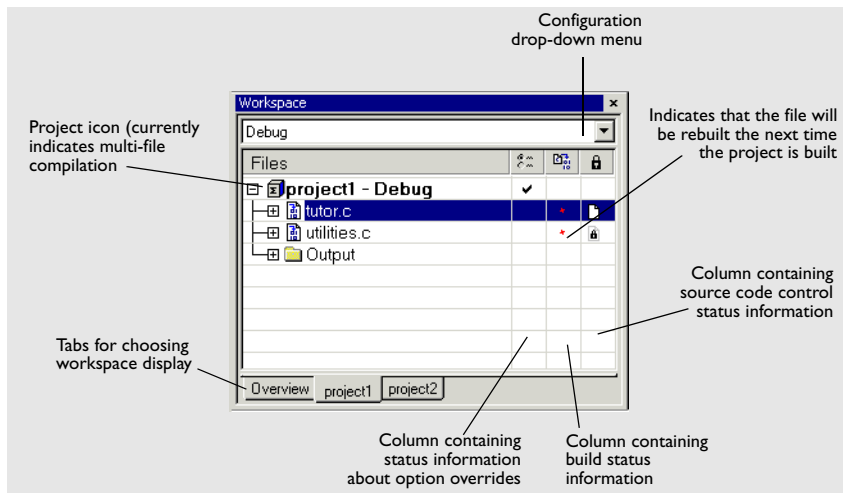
Configuration drop-down menu

Workspace

Debug

Files

Indicates that the file will be rebuilt the next time the project is built

Project icon (currently indicates multi-file compilation

project1 - Debug

tutor.c

utilities.c

Output

Column containing source code control status information

Tabs for choosing workspace display

Overview

project1

project2

Column containing status information about option overrides

Column containing build status information